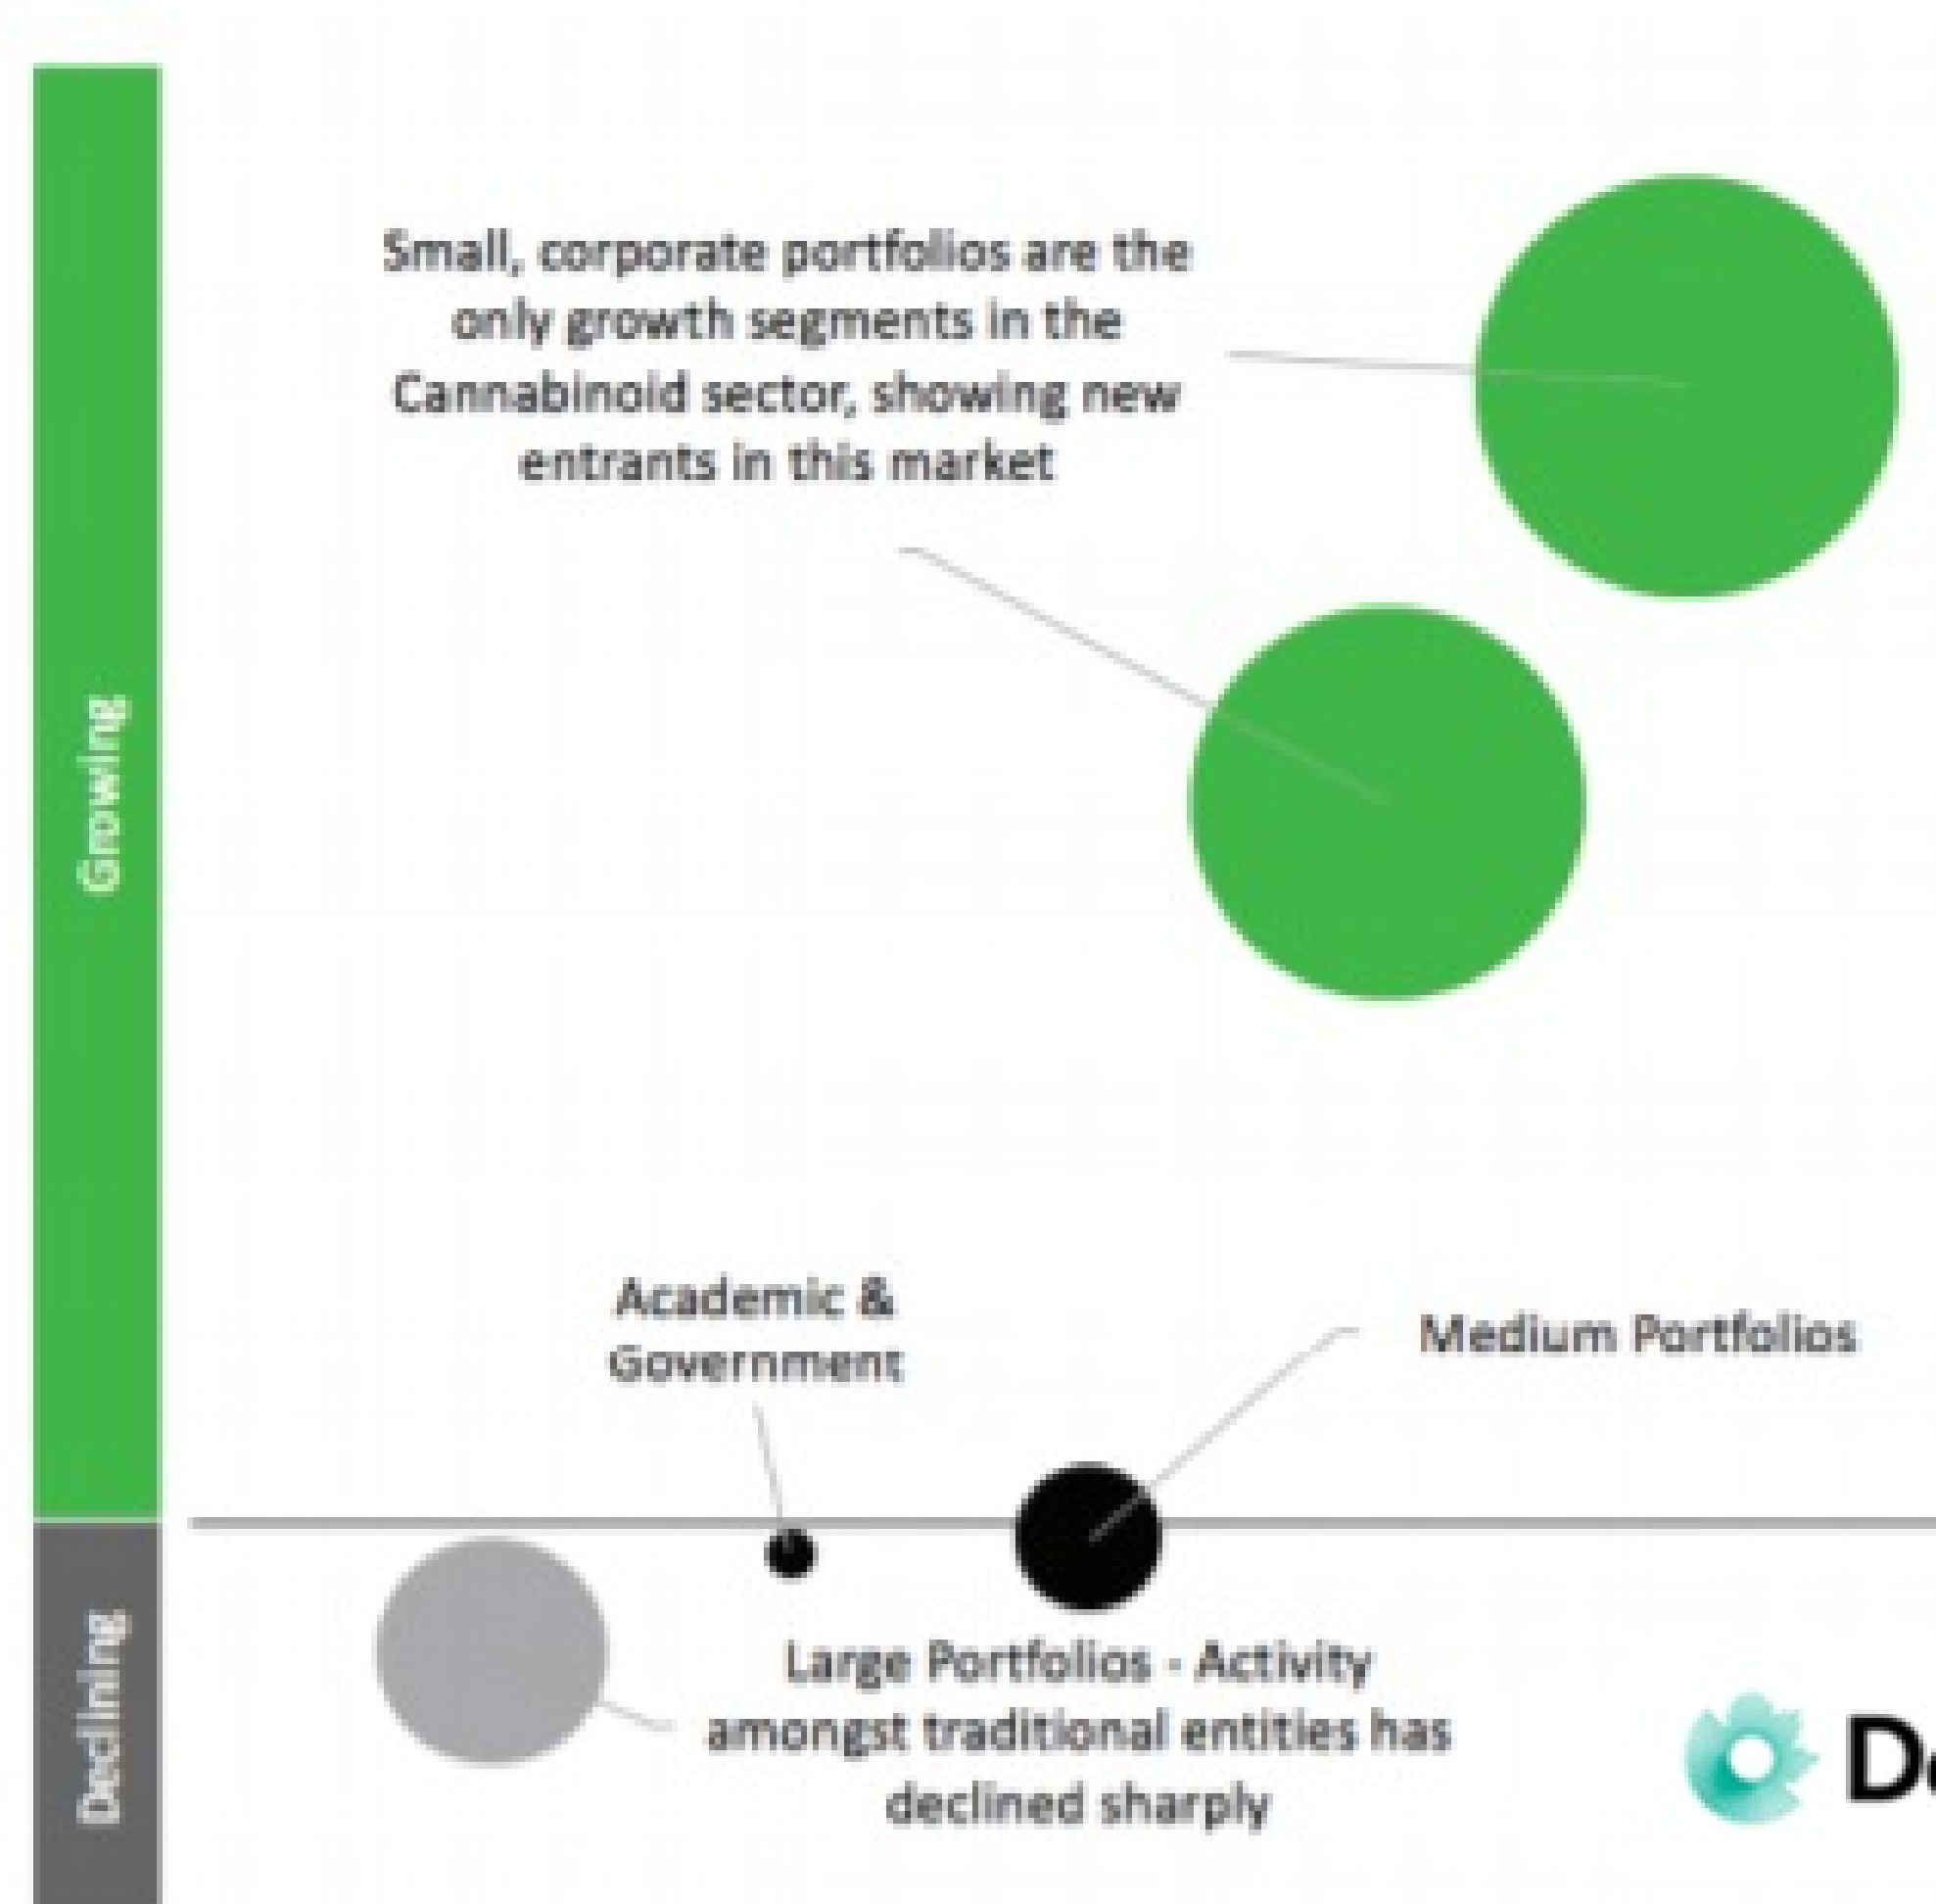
Growing

Declining

Small, corporate portfolios are the only growth segments in the Cannabinoid sector, showing new entrants in this market

Academic & Government

Medium Portfolios

Large Portfolios - Activity amongst traditional entities has declined sharply

D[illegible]